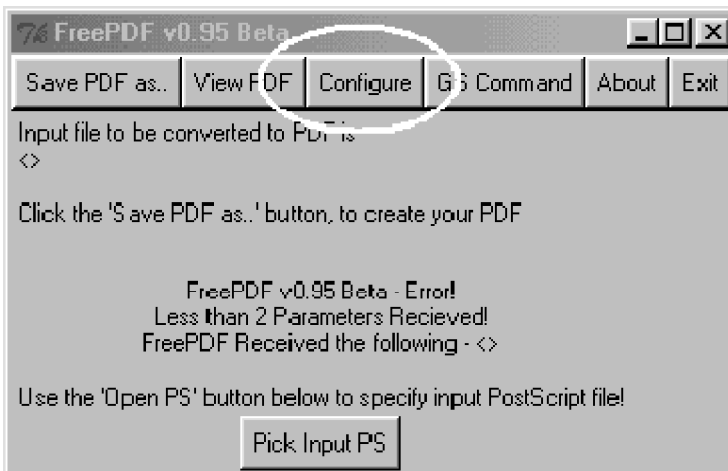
FreePDF v0.95 Beta

Save PDF as.. | View PDF | Configure | GS Command | About | Exit

Input file to be converted to PDF is
<>

Click the 'Save PDF as..' button, to create your PDF

FreePDF v0.95 Beta - Error!
Less than 2 Parameters Recieved!
FreePDF Received the following - <>

Use the 'Open PS' button below to specify input PostScript file!

Pick Input PS